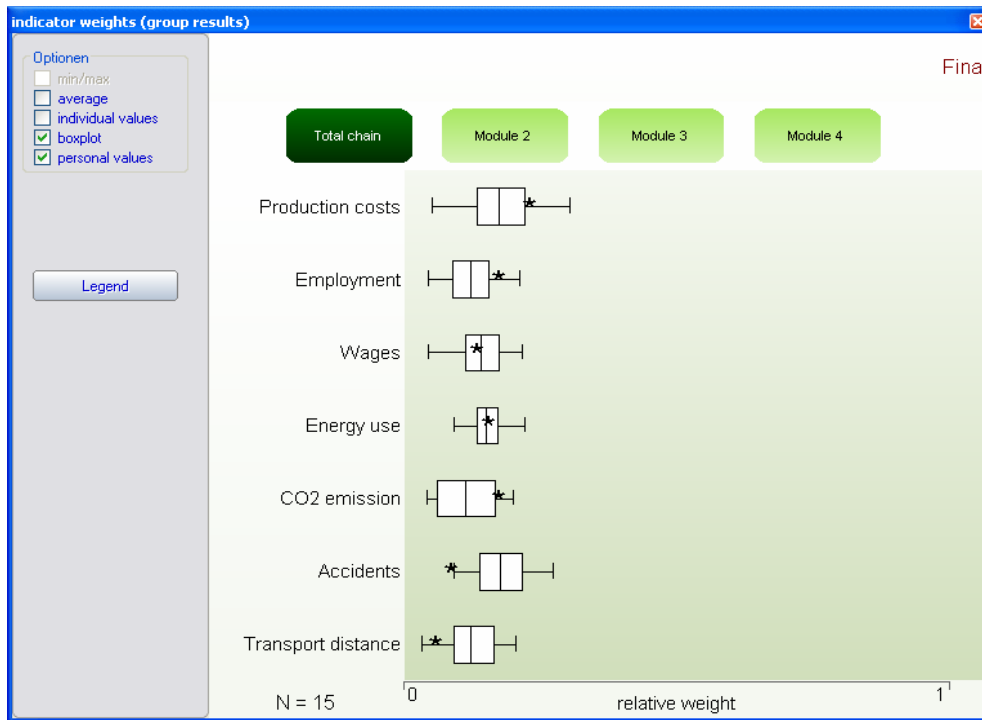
indicator weights (group results)

Optionen
min/max
average
individual values
boxplot
personal values

Legend

Fina

Total chain
Module 2
Module 3
Module 4

Production costs
Employment
Wages
Energy use
CO2 emission
Accidents
Transport distance

N = 15
0
relative weight
1